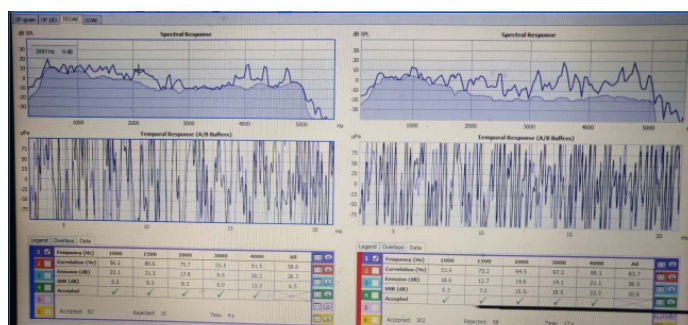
DP-gram | DP I/O | TEOAE | SOAE

dB SPL
Spectral Response
2977Hz 3 dB
30
25
20
15
10
5
0
-5
-10
-15
-20
1000
2000
3000
4000
5000
Hz

µPa
Temporal Response (A/B Buffers)
75
60
45
30
15
0
-15
-30
-45
-60
-75
5
10
15
20
ms

Legend | Overlays | Data

| | Frequency (Hz) | 1000 | 1500 | 2000 | 3000 | 4000 | All |
|---|---|---|---|---|---|---|---|
| 1 | Correlation (%) | 36.2 | 80.6 | 75.7 | 55.5 | 91.5 | 58.0 |
| 2 | Emission (dB) | 23.1 | 21.3 | 17.8 | 9.5 | 20.7 | 28.7 |
| 3 | SNR (dB) | 5.5 | 9.2 | 8.2 | 6.0 | 13.3 | 6.5 |
| 4 | Accepted | ✓ | ✓ | ✓ | ✓ | ✓ | ✓ |

Accepted: 82
Rejected: 15
Time: 4 s

dB SPL
Spectral Response
30
25
20
15
10
5
0
-5
-10
-15
-20
1000
2000
3000
4000
5000
Hz

µPa
Temporal Response (A/B Buffers)
75
60
45
30
15
0
-15
-30
-45
-60
-75
5
10
15
20
ms

Legend | Overlays | Data

| | Frequency (Hz) | 1000 | 1500 | 2000 | 3000 | 4000 | All |
|---|---|---|---|---|---|---|---|
| 1 | Correlation (%) | 53.3 | 73.2 | 94.5 | 97.2 | 99.1 | 82.7 |
| 2 | Emission (dB) | 18.6 | 12.7 | 14.6 | 14.1 | 21.1 | 26.5 |
| 3 | SNR (dB) | 5.3 | 7.0 | 15.5 | 18.3 | 23.5 | 10.4 |
| 4 | Accepted | ✓ | ✓ | ✓ | ✓ | ✓ | ✓ |

Accepted: 302
Rejected: 58
Time: 17 s